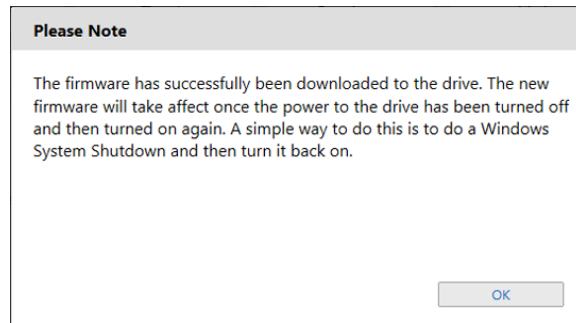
Please Note

The firmware has successfully been downloaded to the drive. The new firmware will take affect once the power to the drive has been turned off and then turned on again. A simple way to do this is to do a Windows System Shutdown and then turn it back on.

OK